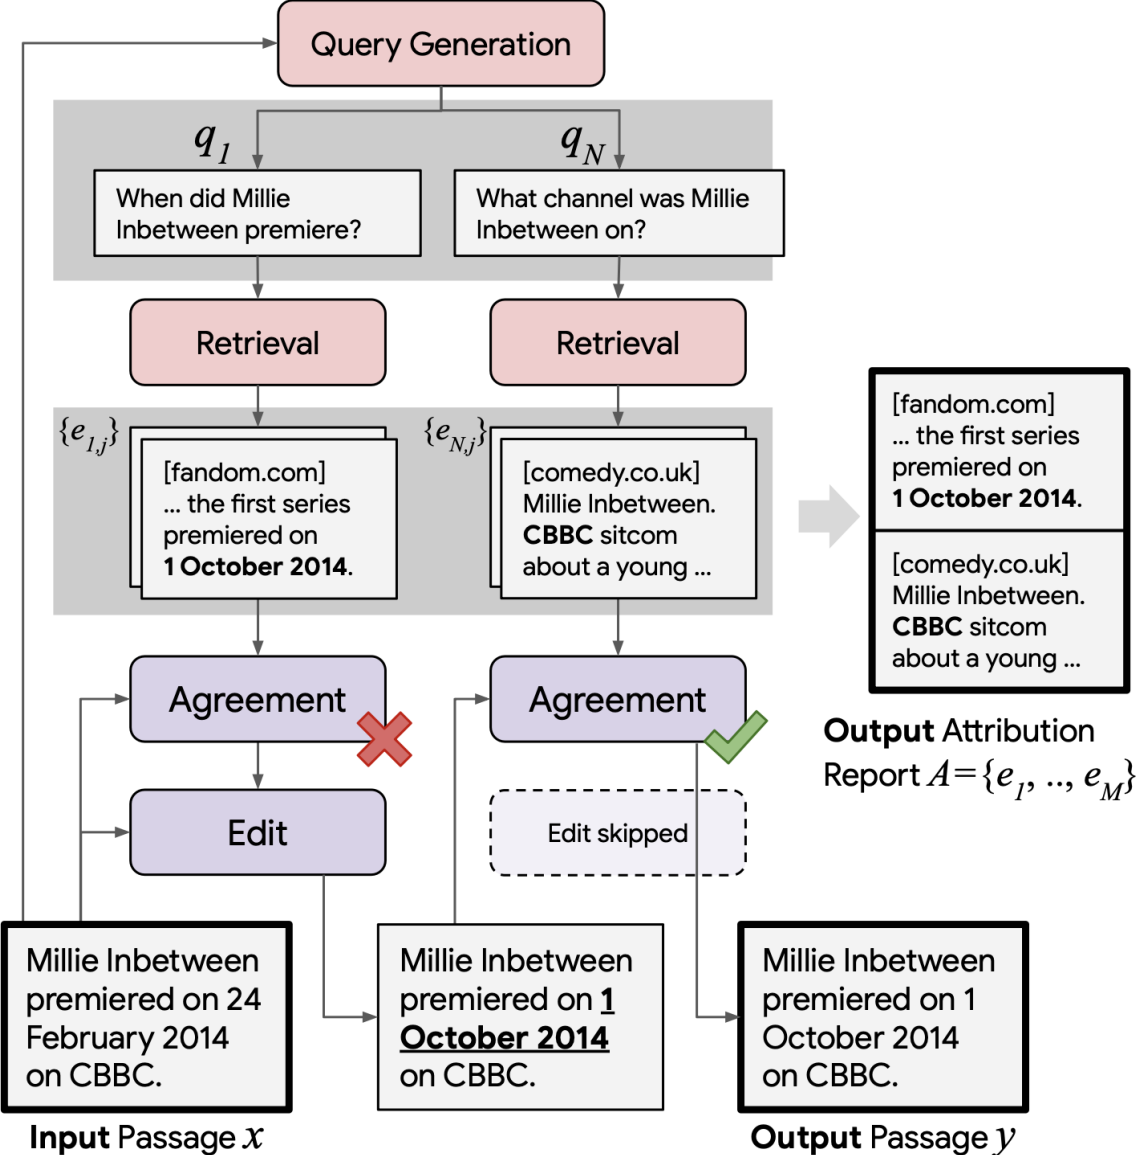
Query Generation

$q_1$

When did Millie Inbetween premiere?

$q_N$

What channel was Millie Inbetween on?

Retrieval

Retrieval

$\{e_{1,j}\}$

[fandom.com] ... the first series premiered on **1 October 2014**.

$\{e_{N,j}\}$

[comedy.co.uk] Millie Inbetween. **CBBC** sitcom about a young ...

[fandom.com] ... the first series premiered on **1 October 2014**.

[comedy.co.uk] Millie Inbetween. **CBBC** sitcom about a young ...

**Output** Attribution Report $A=\{e_1, .., e_M\}$

Agreement

Agreement

Edit

Edit skipped

Millie Inbetween premiered on 24 February 2014 on CBBC.

**Input** Passage $x$

Millie Inbetween premiered on **1 October 2014** on CBBC.

Millie Inbetween premiered on 1 October 2014 on CBBC.

**Output** Passage $y$